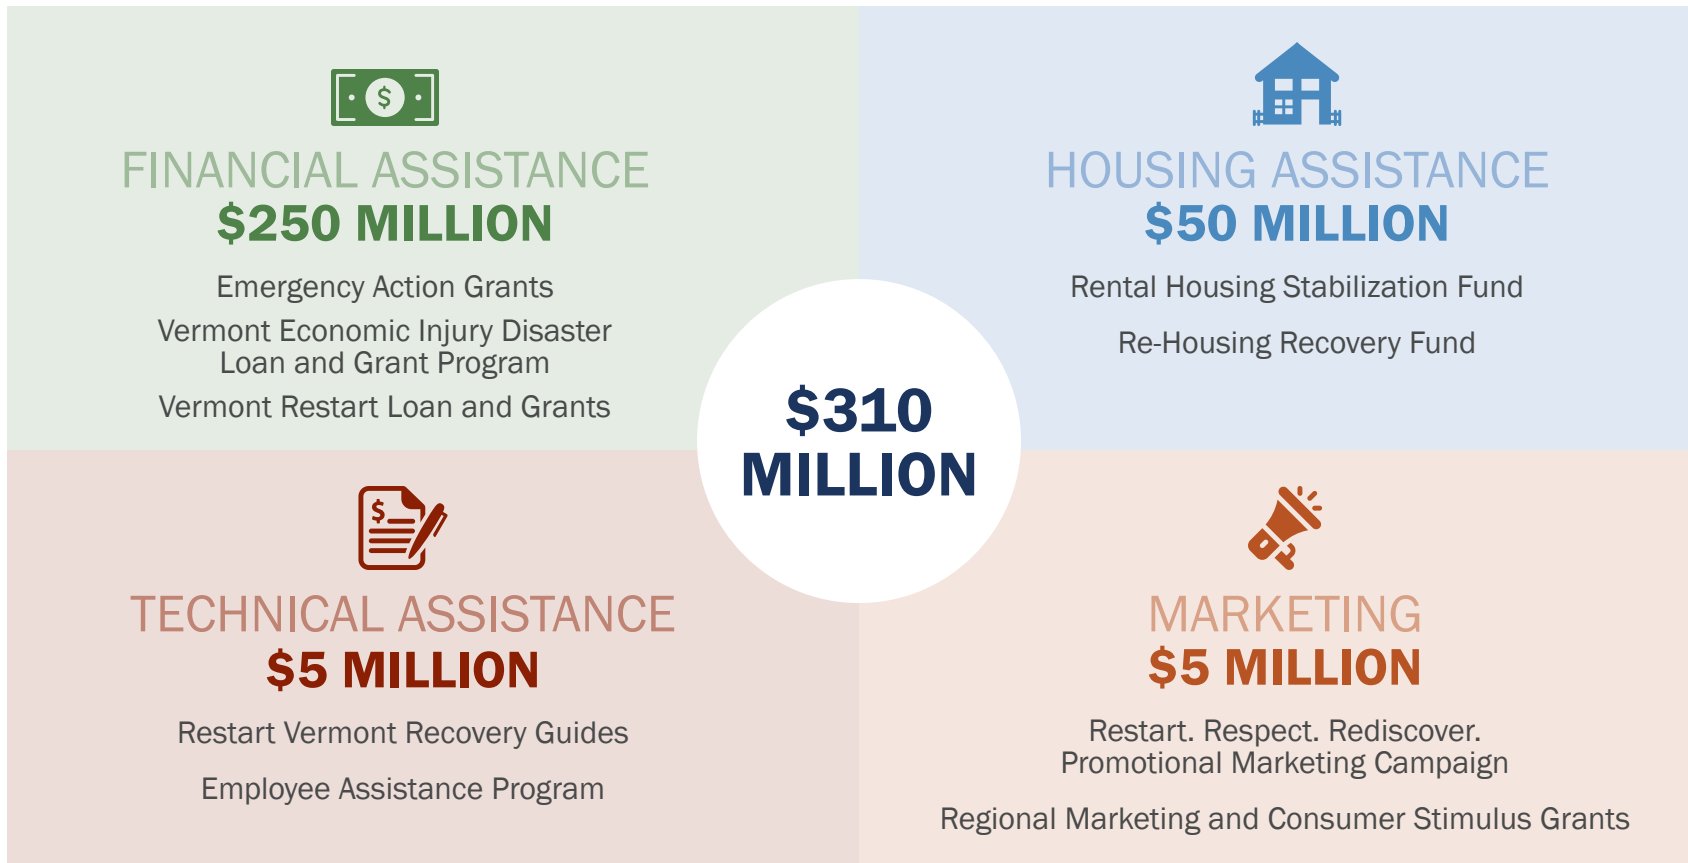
$

FINANCIAL ASSISTANCE
$250 MILLION

Emergency Action Grants

Vermont Economic Injury Disaster Loan and Grant Program

Vermont Restart Loan and Grants

HOUSING ASSISTANCE
$50 MILLION

Rental Housing Stabilization Fund

Re-Housing Recovery Fund

$310 MILLION

$

TECHNICAL ASSISTANCE
$5 MILLION

Restart Vermont Recovery Guides

Employee Assistance Program

MARKETING
$5 MILLION

Restart. Respect. Rediscover. Promotional Marketing Campaign

Regional Marketing and Consumer Stimulus Grants